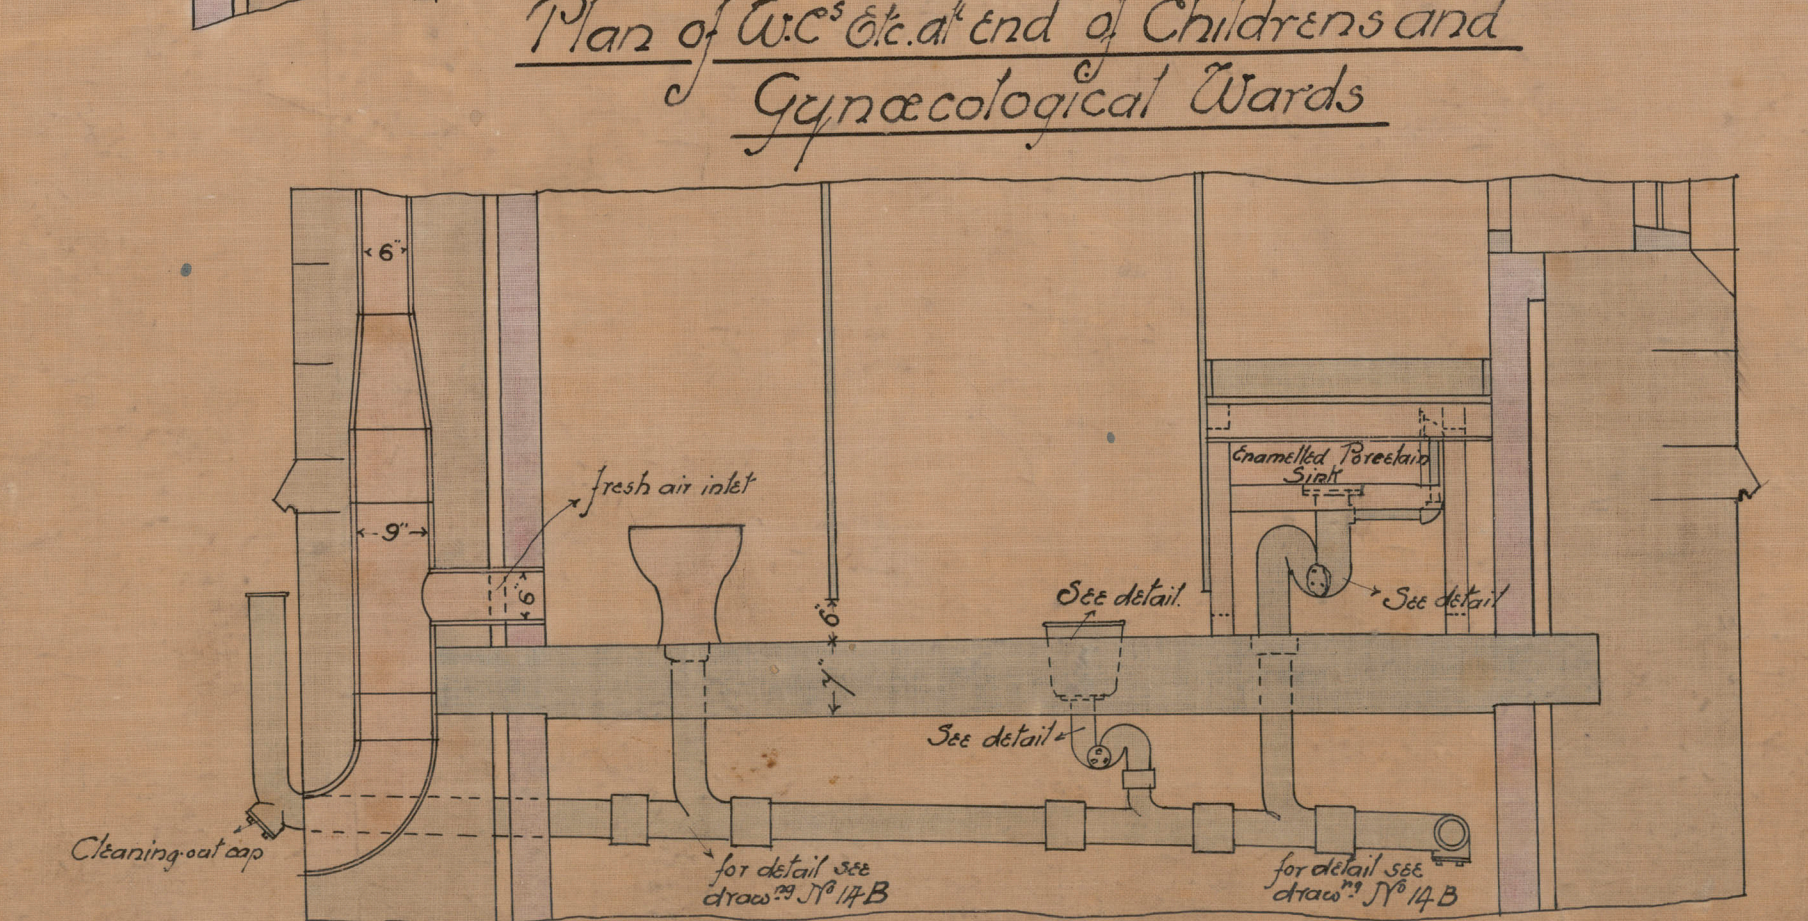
Plan of W.C.$^s$ &c. at end of Childrens and Gynæcological Wards

6"

9"

6"

fresh air inlet

9"

1'

Enamelled Porcelain Sink

See detail.

See detail

See detail

Cleaning-out cap

for detail see draw$^{ng}$ No 14B

for detail see draw$^{ng}$ No 14B